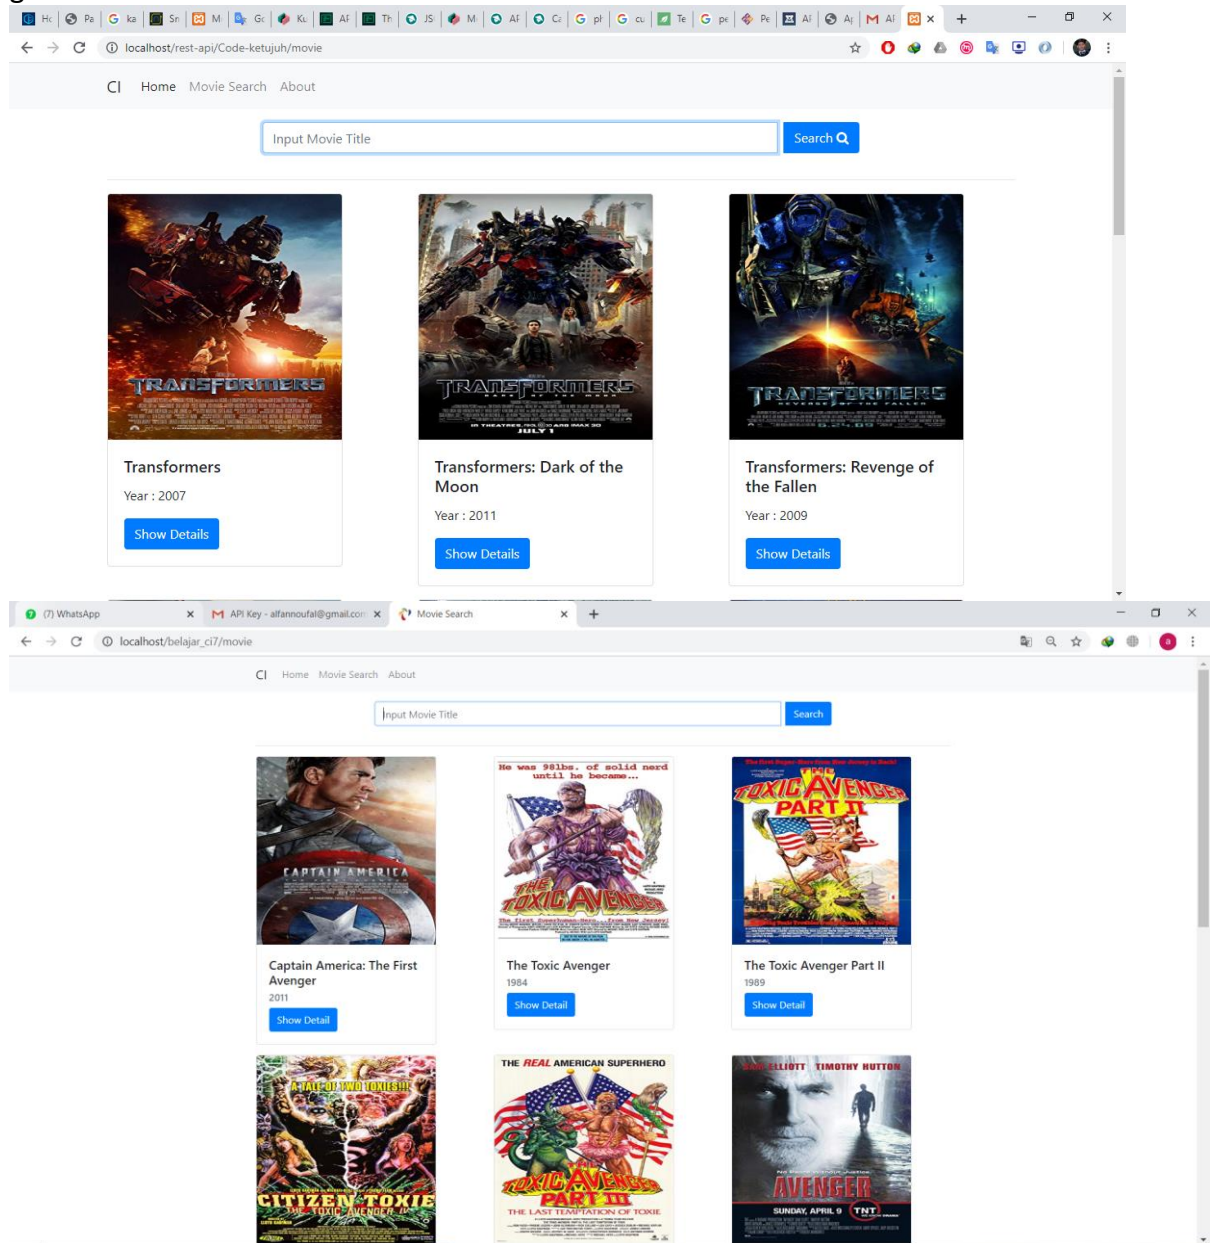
Hc Pa ka Sn M Gc Ku AF Th JS M AF Cc pl cu Te pe Pe AF Ap AF

localhost/rest-api/Code-ketujuh/movie

CI Home Movie Search About

Input Movie Title

Search

TRANSFORMERS

Transformers

Year : 2007

Show Details

TRANSFORMERS

Transformers: Dark of the Moon

Year : 2011

Show Details

TRANSFORMERS

Transformers: Revenge of the Fallen

Year : 2009

Show Details

(7) WhatsApp

API Key - alfannoufal@gmail.com

Movie Search

localhost/belajar_ci7/movie

CI Home Movie Search About

Input Movie Title

Search

CAPTAIN AMERICA

Captain America: The First Avenger

2011

Show Detail

He was 98lbs. of solid nerd until he became...

THE TOXIC AVENGER

The Toxic Avenger

1984

Show Detail

TOXIC AVENGER PART II

The Toxic Avenger Part II

1989

Show Detail

A TALE OF TWO TOXIES!!!

CITIZEN TOXIE THE TOXIC AVENGER IV

THE REAL AMERICAN SUPERHERO

TOXIC AVENGER PART III

THE LAST TEMPTATION OF TOXIE

SAM ELLIOTT TIMOTHY HUTTON

AVENGER

SUNDAY, APRIL 9 TNT